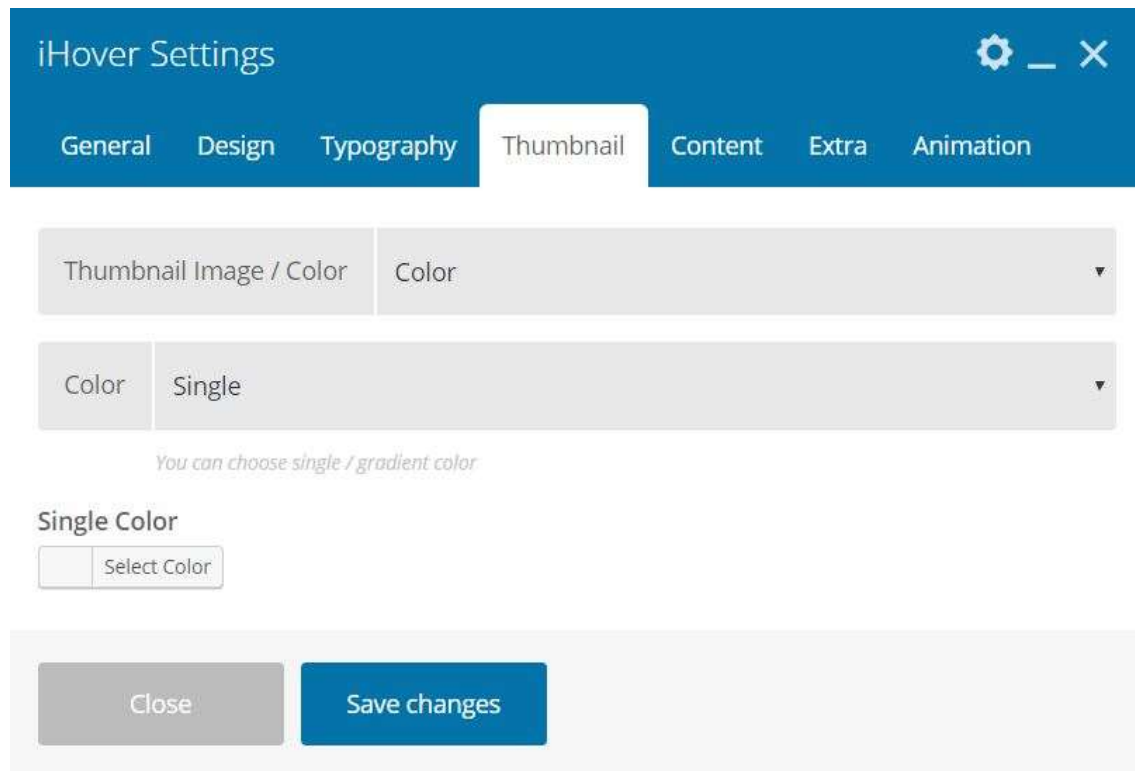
iHover Settings

General Design Typography Thumbnail Content Extra Animation

Thumbnail Image / Color Color

Color Single

You can choose single / gradient color

Single Color

Select Color

Close

Save changes